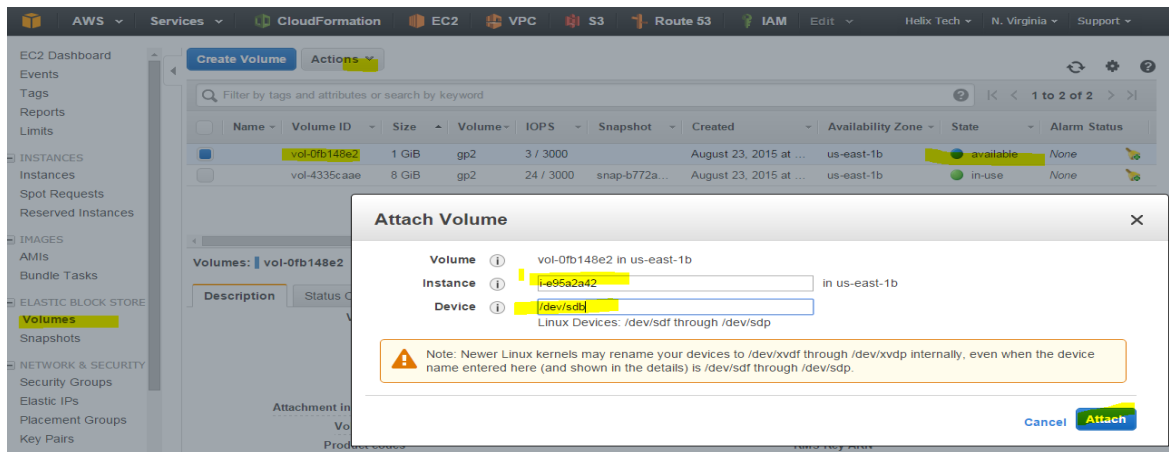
AWS Services CloudFormation EC2 VPC S3 Route 53 IAM Edit Helix Tech N. Virginia Support

EC2 Dashboard
Events
Tags
Reports
Limits
INSTANCES
Instances
Spot Requests
Reserved Instances
IMAGES
AMIs
Bundle Tasks
ELASTIC BLOCK STORE
Volumes
Snapshots
NETWORK & SECURITY
Security Groups
Elastic IPs
Placement Groups
Key Pairs

Create Volume Actions

Filter by tags and attributes or search by keyword

1 to 2 of 2

| Name | Volume ID | Size | Volume | IOPS | Snapshot | Created | Availability Zone | State | Alarm Status |
|---|---|---|---|---|---|---|---|---|---|
| | vol-0fb148e2 | 1 GiB | gp2 | 3 / 3000 | | August 23, 2015 at ... | us-east-1b | available | None |
| | vol-4335caae | 8 GiB | gp2 | 24 / 3000 | snap-b772a... | August 23, 2015 at ... | us-east-1b | in-use | None |

Volumes: vol-0fb148e2

Description Status C

Attachment in
Vo
Product codes

Attach Volume

Volume vol-0fb148e2 in us-east-1b
Instance i-e95a2a42 in us-east-1b
Device /dev/sdb
Linux Devices: /dev/sdf through /dev/sdp

Note: Newer Linux kernels may rename your devices to /dev/xvdf through /dev/xvdp internally, even when the device name entered here (and shown in the details) is /dev/sdf through /dev/sdp.

Cancel Attach